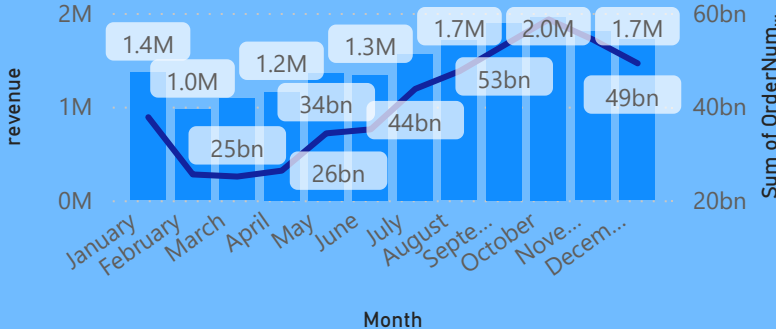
2M
1M
0M
revenue
60bn
40bn
20bn
Sum of OrderNum...
1.4M
1.0M
1.2M
1.3M
1.7M
2.0M
1.7M
25bn
34bn
26bn
44bn
53bn
49bn
January
February
March
April
May
June
July
August
Septe...
October
Nove...
Decem...
Month